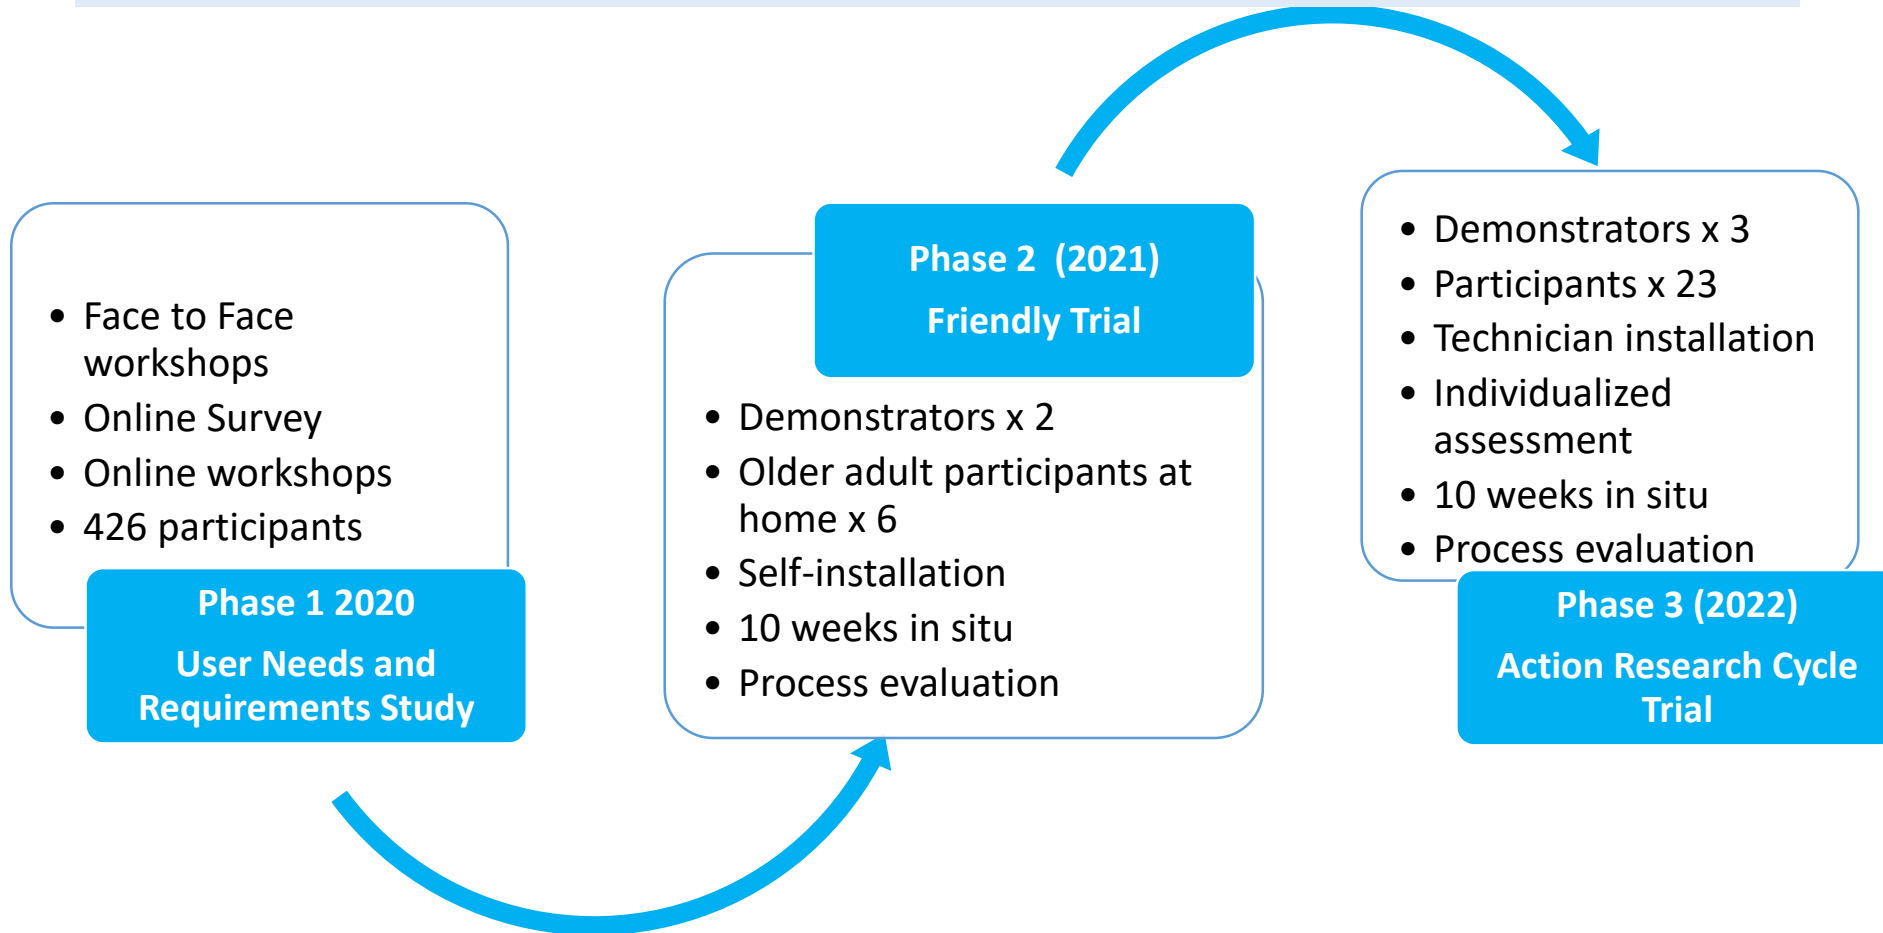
- Face to Face workshops
- Online Survey
- Online workshops
- 426 participants

Phase 1 2020

User Needs and Requirements Study

Phase 2 (2021)

Friendly Trial

- Demonstrators x 2
- Older adult participants at home x 6
- Self-installation
- 10 weeks in situ
- Process evaluation

- Demonstrators x 3
- Participants x 23
- Technician installation
- Individualized assessment
- 10 weeks in situ
- Process evaluation

Phase 3 (2022)

Action Research Cycle Trial